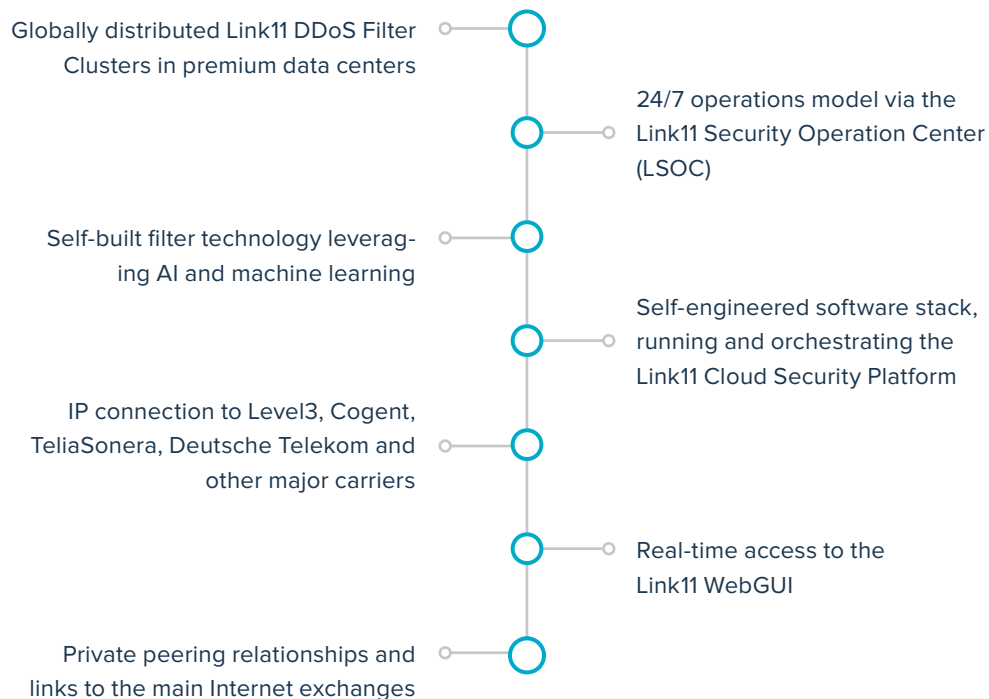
Globally distributed Link11 DDoS Filter Clusters in premium data centers

24/7 operations model via the Link11 Security Operation Center (LSOC)

Self-built filter technology leveraging AI and machine learning

Self-engineered software stack, running and orchestrating the Link11 Cloud Security Platform

IP connection to Level3, Cogent, TeliaSonera, Deutsche Telekom and other major carriers

Real-time access to the Link11 WebGUI

Private peering relationships and links to the main Internet exchanges